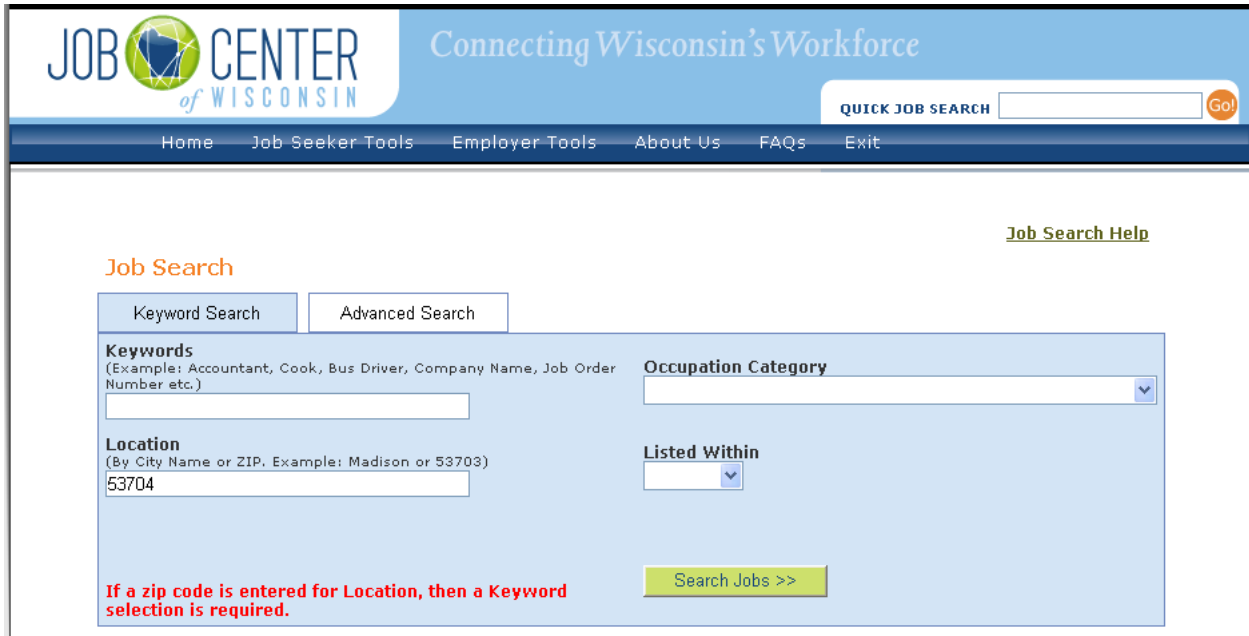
JOB CENTER of WISCONSIN

Connecting Wisconsin's Workforce

QUICK JOB SEARCH Go!

Home Job Seeker Tools Employer Tools About Us FAQs Exit

Job Search Help

Job Search

Keyword Search Advanced Search

Keywords
(Example: Accountant, Cook, Bus Driver, Company Name, Job Order Number etc.)

Occupation Category

Location
(By City Name or ZIP. Example: Madison or 53703)
53704

Listed Within

If a zip code is entered for Location, then a Keyword selection is required.

Search Jobs >>